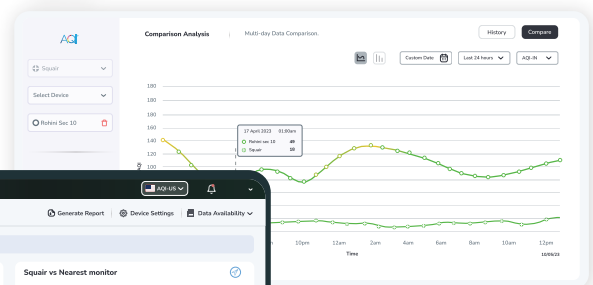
AQI

Squair

Select Device

Rohini Sec 10

Comparison Analysis

Multi-day Data Comparison.

History

Compare

Custom Date

Last 24 hours

AQI-IN

180

160

140

120

100

17 April 2023 01:00am

Rohini sec 10 49

Squair 10

10pm

12am

2am

4am

6am

8am

10am

12pm

Time

10/05/23

AQI-US

Generate Report

Device Settings

Data Availability

Squair vs Nearest monitor